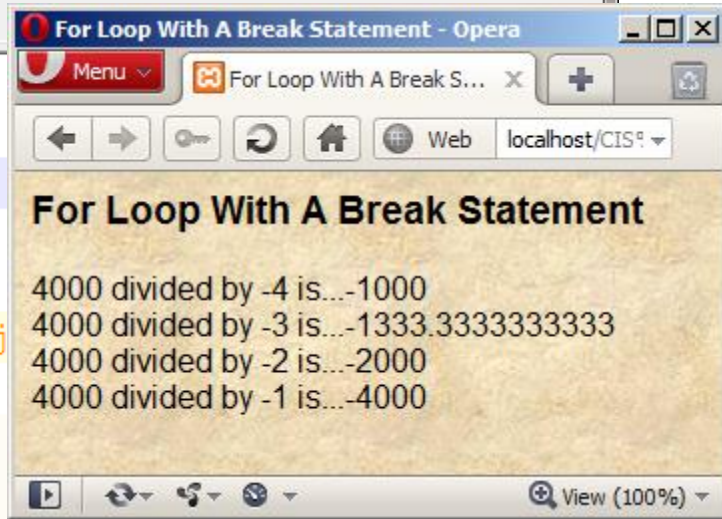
For Loop With A Break Statement - Opera

Menu

For Loop With A Break S...

Web

localhost/CIS

For Loop With A Break Statement

4000 divided by -4 is...-1000
4000 divided by -3 is...-1333.3333333333
4000 divided by -2 is...-2000
4000 divided by -1 is...-4000

View (100%)